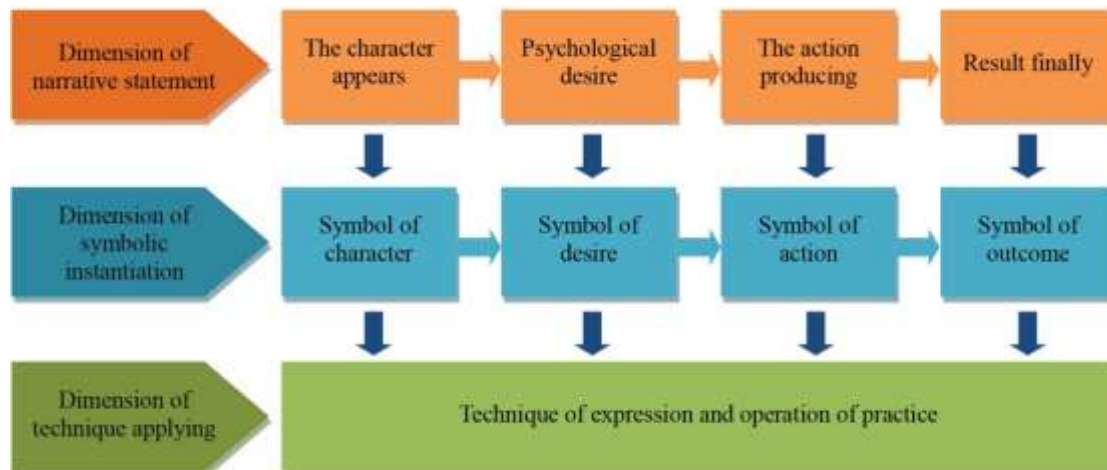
Dimension of narrative statement

The character appears

Psychological desire

The action producing

Result finally

Dimension of symbolic instantiation

Symbol of character

Symbol of desire

Symbol of action

Symbol of outcome

Dimension of technique applying

Technique of expression and operation of practice